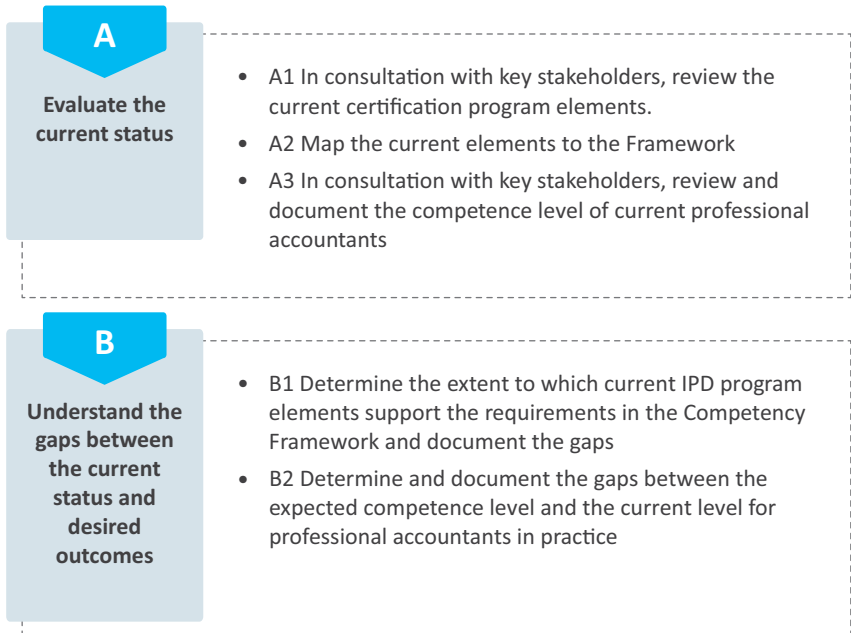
A

Evaluate the current status

- A1 In consultation with key stakeholders, review the current certification program elements.
- A2 Map the current elements to the Framework
- A3 In consultation with key stakeholders, review and document the competence level of current professional accountants

B

Understand the gaps between the current status and desired outcomes

- B1 Determine the extent to which current IPD program elements support the requirements in the Competency Framework and document the gaps
- B2 Determine and document the gaps between the expected competence level and the current level for professional accountants in practice